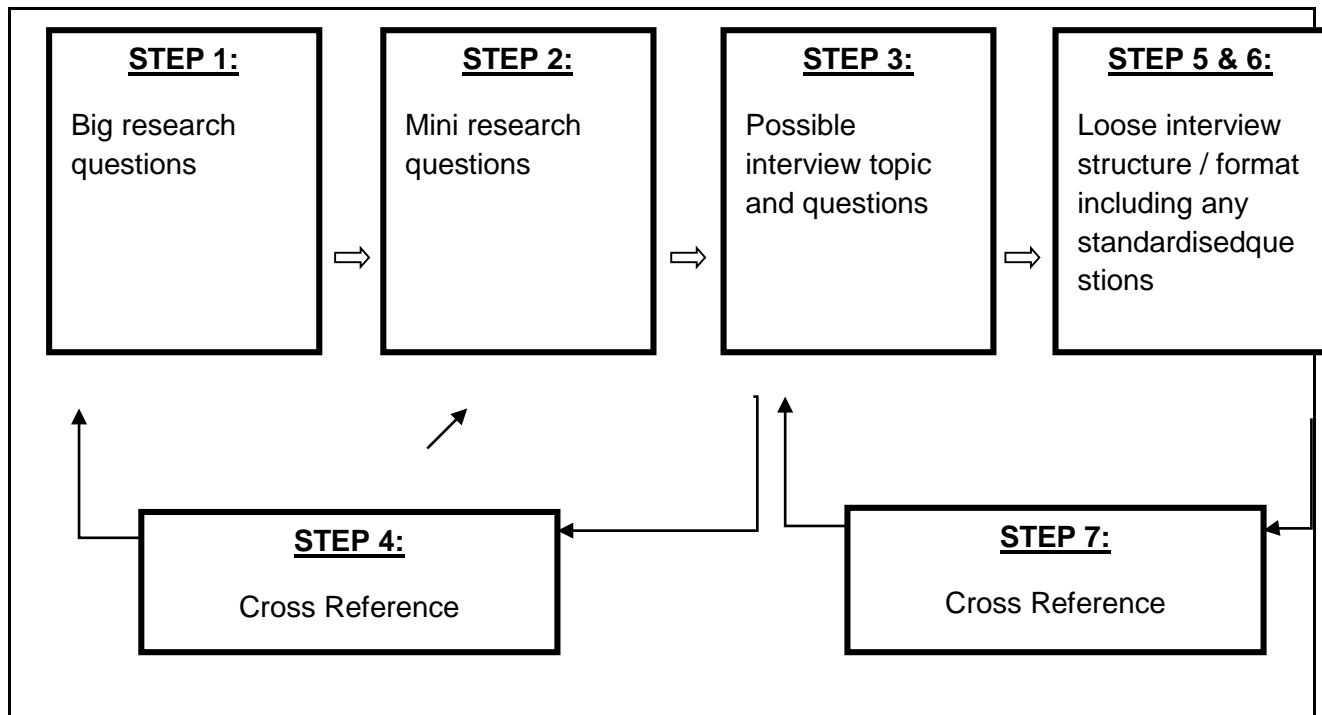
STEP 1:

Big research questions

STEP 2:

Mini research questions

STEP 3:

Possible interview topic and questions

STEP 5 & 6:

Loose interview structure / format including any standardisedque stions

STEP 4:

Cross Reference

STEP 7:

Cross Reference